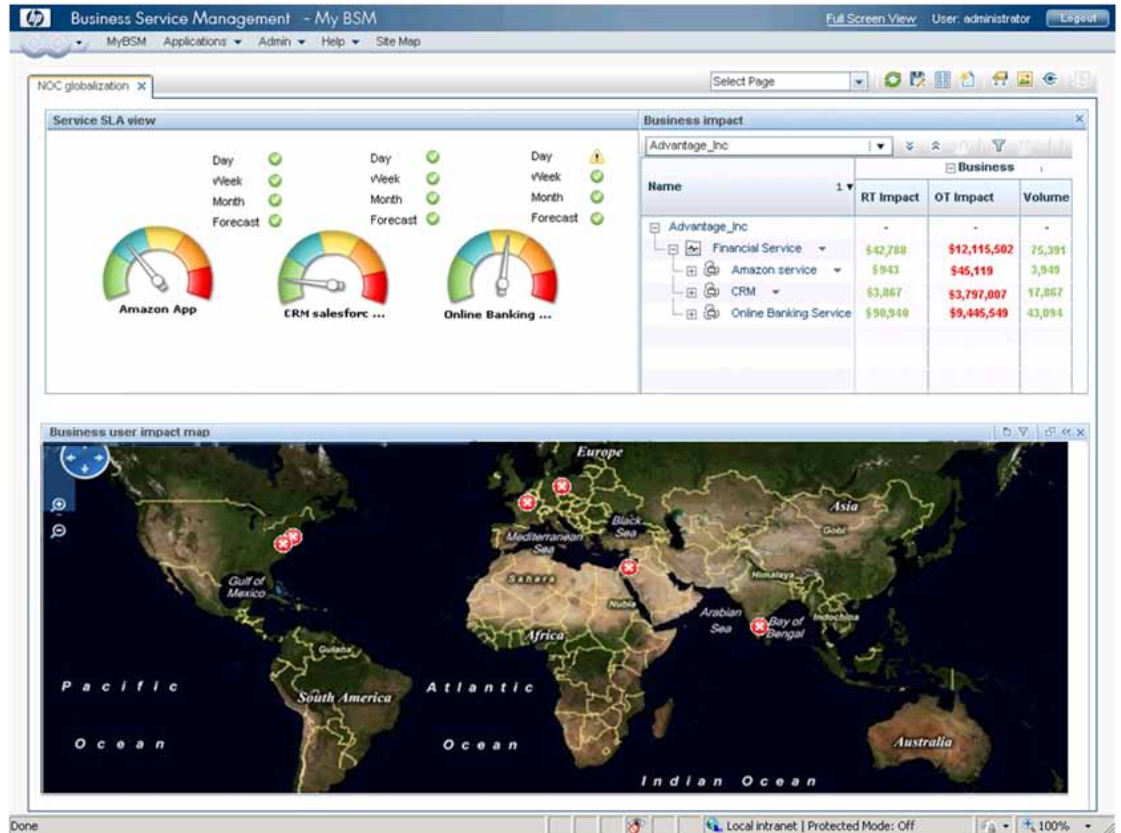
Business Service Management - My BSM

Full Screen View User: administrator Logout

MyBSM Applications Admin Help Site Map

NOC globalization

Select Page

Service SLA view

Day
Week
Month
Forecast

Day
Week
Month
Forecast

Day
Week
Month
Forecast

Amazon App

CRM salesforc ...

Online Banking ...

Business impact

Advantage_Inc

| Name | RT Impact | OT Impact | Volume |
|---|---|---|---|
| Advantage_Inc | - | - | - |
| Financial Service | \$42,788 | \$12,115,502 | 75,391 |
| Amazon service | \$943 | \$45,119 | 3,949 |
| CRM | \$3,867 | \$3,797,007 | 17,867 |
| Online Banking Service | \$90,940 | \$9,445,549 | 43,094 |

Business

Business user impact map

Europe
Asia
Gobi
Black Sea
Mediterranean Sea
Sahara
Nubia
Himalaya
Gulf of Mexico
Arabian Sea
Bay of Bengal
Indochina
Africa
Guiana
South America
Pacific Ocean
Atlantic Ocean
Indian Ocean
Australia

Done

Local intranet | Protected Mode: Off

100%